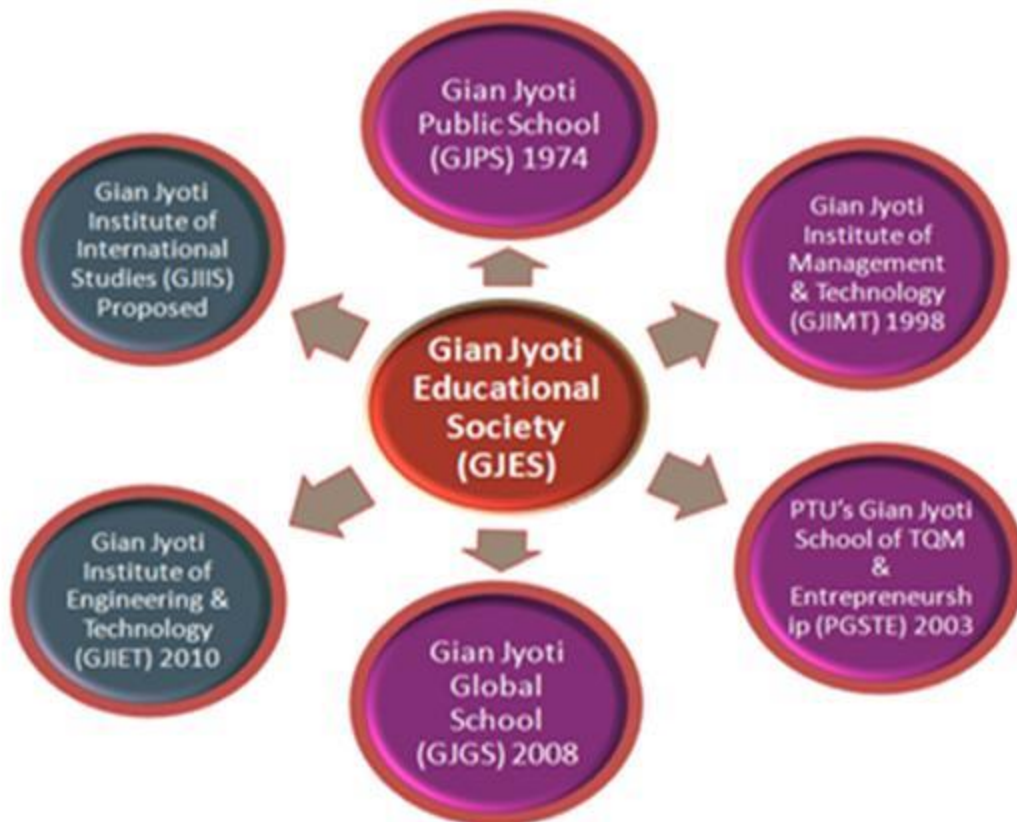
Gian Jyoti Public School (GJPS) 1974

Gian Jyoti Institute of International Studies (GJIIS) Proposed

Gian Jyoti Institute of Management & Technology (GJIMT) 1998

Gian Jyoti Educational Society (GJES)

Gian Jyoti Institute of Engineering & Technology (GJIET) 2010

PTU's Gian Jyoti School of TQM & Entrepreneursh ip (PGSTE) 2003

Gian Jyoti Global School (GJGS) 2008